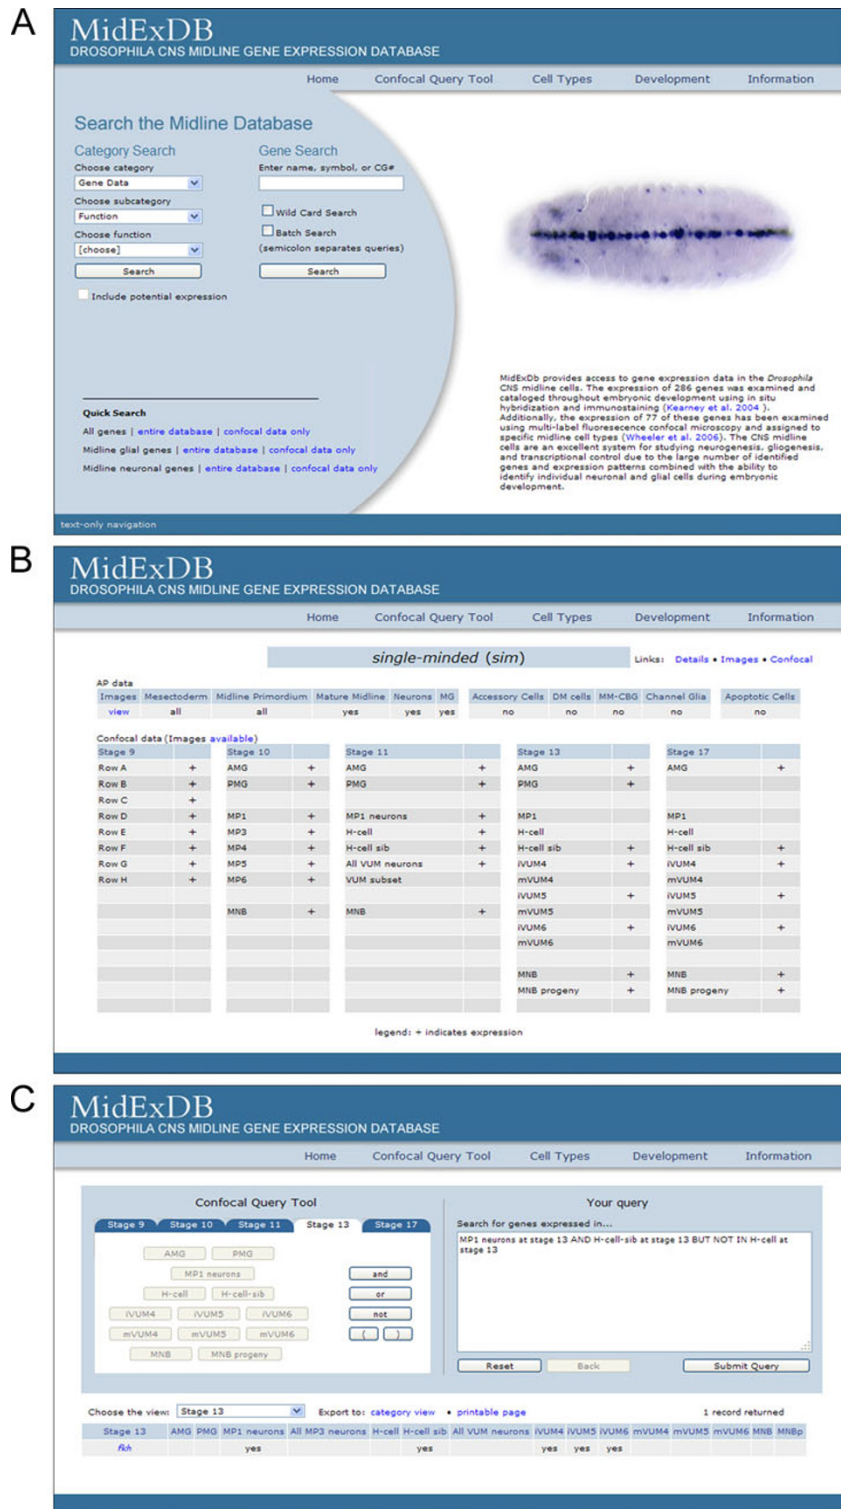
A

MidExDB
DROSOPHILA CNS MIDLINE GENE EXPRESSION DATABASE

Home Confocal Query Tool Cell Types Development Information

Search the Midline Database

Category Search
Choose category
Gene Data
Choose subcategory
Function
Choose function
[choose]
Search
Include potential expression

Gene Search
Enter name, symbol, or CG#
Wild Card Search
Batch Search
(semicolon separates queries)
Search

Quick Search
All genes | entire database | confocal data only
Midline glial genes | entire database | confocal data only
Midline neuronal genes | entire database | confocal data only

MidExDb provides access to gene expression data in the *Drosophila* CNS midline cells. The expression of 286 genes was examined and cataloged throughout embryonic development using in situ hybridization and immunostaining (Kearney et al. 2004 ). Additionally, the expression of 77 of these genes has been examined using multi-label fluorescence confocal microscopy and assigned to specific midline cell types (Wheeler et al. 2006). The CNS midline cells are an excellent system for studying neurogenesis, gliogenesis, and transcriptional control due to the large number of identified genes and expression patterns combined with the ability to identify individual neuronal and glial cells during embryonic development.

text-only navigation

B

MidExDB
DROSOPHILA CNS MIDLINE GENE EXPRESSION DATABASE

Home Confocal Query Tool Cell Types Development Information

single-minded (sim)

Links: Details • Images • Confocal

AP data

| Images | Mesectoderm | Midline Primordium | Mature Midline | Neurons | MG | Accessory Cells | DM cells | MM-CBG | Channel Glia | Apoptotic Cells |
|---|---|---|---|---|---|---|---|---|---|---|
| view | all | all | yes | yes | yes | no | no | no | no | no |

Confocal data (Images available)

| Stage 9 | | Stage 10 | | Stage 11 | | Stage 13 | | Stage 17 | |
|---|---|---|---|---|---|---|---|---|---|
| Row A | + | AMG | + | AMG | + | AMG | + | AMG | + |
| Row B | + | PMG | + | PMG | + | PMG | + | | |
| Row C | + | | | | | | | | |
| Row D | + | MP1 | + | MP1 neurons | + | MP1 | | MP1 | |
| Row E | + | MP3 | + | H-cell | + | H-cell | | H-cell | |
| Row F | + | MP4 | + | H-cell sib | + | H-cell sib | + | H-cell sib | + |
| Row G | + | MP5 | + | All VUM neurons | + | iVUM4 | + | iVUM4 | + |
| Row H | + | MP6 | + | VUM subset | | mVUM4 | | mVUM4 | |
| | | | | | | iVUM5 | + | iVUM5 | + |
| | | MNB | + | MNB | + | mVUM5 | | mVUM5 | |
| | | | | | | iVUM6 | + | iVUM6 | + |
| | | | | | | mVUM6 | | mVUM6 | |
| | | | | | | MNB | + | MNB | + |
| | | | | | | MNB progeny | + | MNB progeny | + |

legend: + indicates expression

C

MidExDB
DROSOPHILA CNS MIDLINE GENE EXPRESSION DATABASE

Home Confocal Query Tool Cell Types Development Information

Confocal Query Tool
Stage 9 Stage 10 Stage 11 Stage 13 Stage 17
AMG PMG
MP1 neurons
H-cell H-cell-sib
iVUM4 iVUM5 iVUM6
mVUM4 mVUM5 mVUM6
MNB MNB progeny
and
or
not
( )

Your query
Search for genes expressed in...
MP1 neurons at stage 13 AND H-cell-sib at stage 13 BUT NOT IN H-cell at stage 13
Reset Back Submit Query

Choose the view: Stage 13 Export to: category view • printable page 1 record returned

| Stage 13 | AMG | PMG | MP1 neurons | All MP3 neurons | H-cell | H-cell sib | All VUM neurons | iVUM4 | iVUM5 | iVUM6 | mVUM4 | mVUM5 | mVUM6 | MNB | MNBp |
|---|---|---|---|---|---|---|---|---|---|---|---|---|---|---|---|
| fkh | | | yes | | | yes | | yes | yes | yes | | | | | |